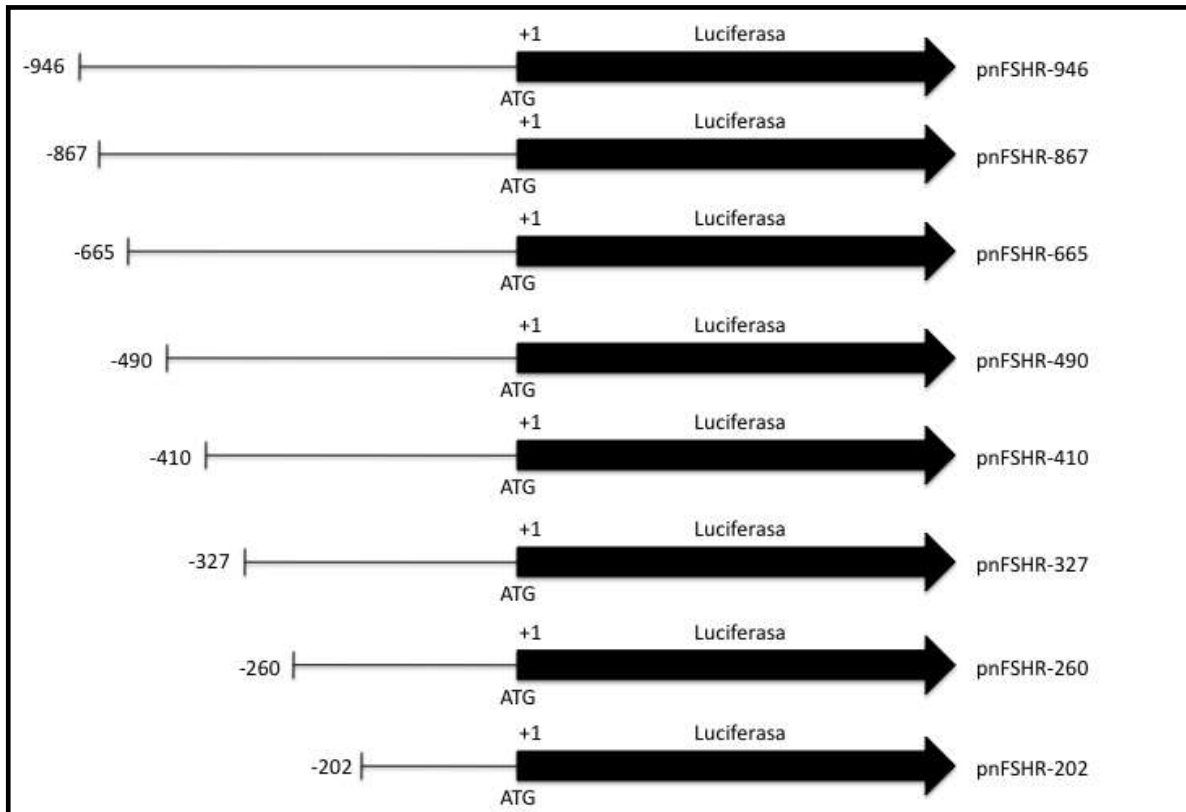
+1 Luciferasa
-946 pnFSHR-946
ATG

+1 Luciferasa
-867 pnFSHR-867
ATG

+1 Luciferasa
-665 pnFSHR-665
ATG

+1 Luciferasa
-490 pnFSHR-490
ATG

+1 Luciferasa
-410 pnFSHR-410
ATG

+1 Luciferasa
-327 pnFSHR-327
ATG

+1 Luciferasa
-260 pnFSHR-260
ATG

+1 Luciferasa
-202 pnFSHR-202
ATG